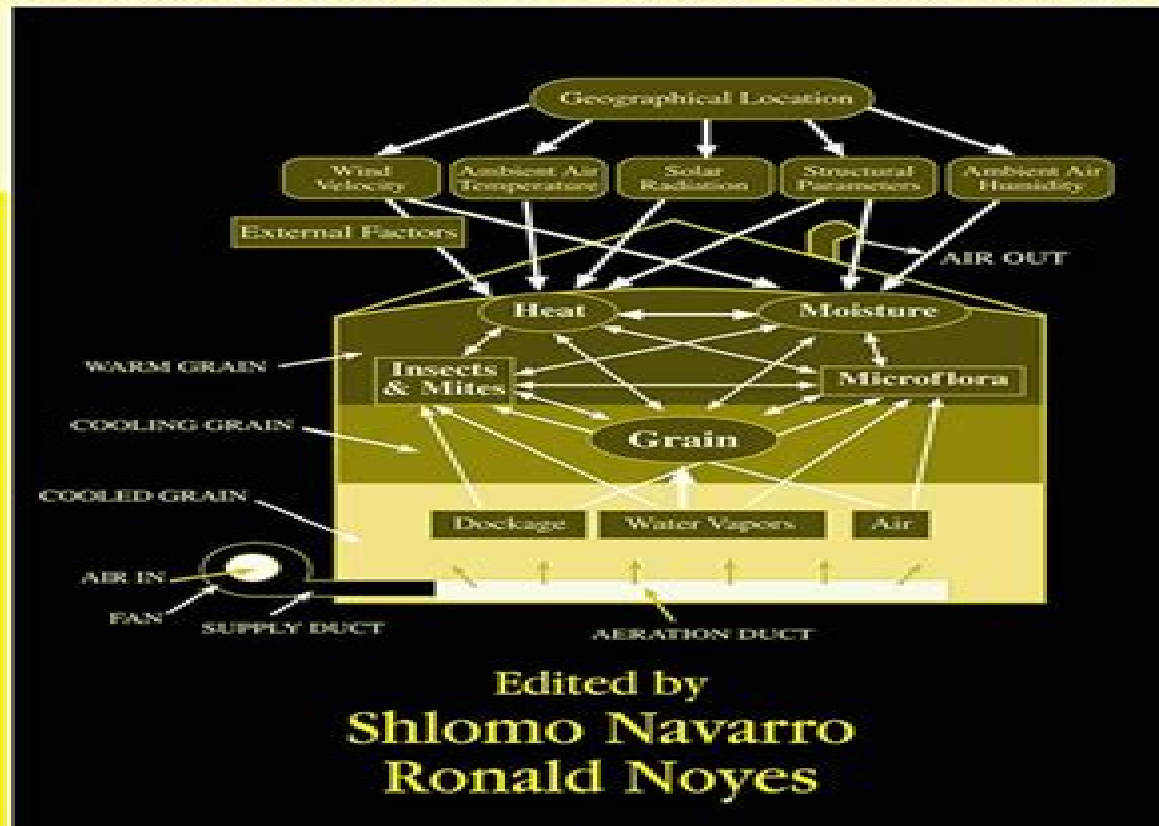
Geographical Location

Wind Velocity

Ambient Air Temperature

Solar Radiation

Structural Parameters

Ambient Air Humidity

External Factors

AIR OUT

Heat

Moisture

WARM GRAIN

Insects & Mites

Microflora

COOLING GRAIN

Grain

COOLED GRAIN

Dockage

Water Vapors

Air

AIR IN

FAN

SUPPLY DUCT

AERATION DUCT

Edited by
Shlomo Navarro
Ronald Noyes